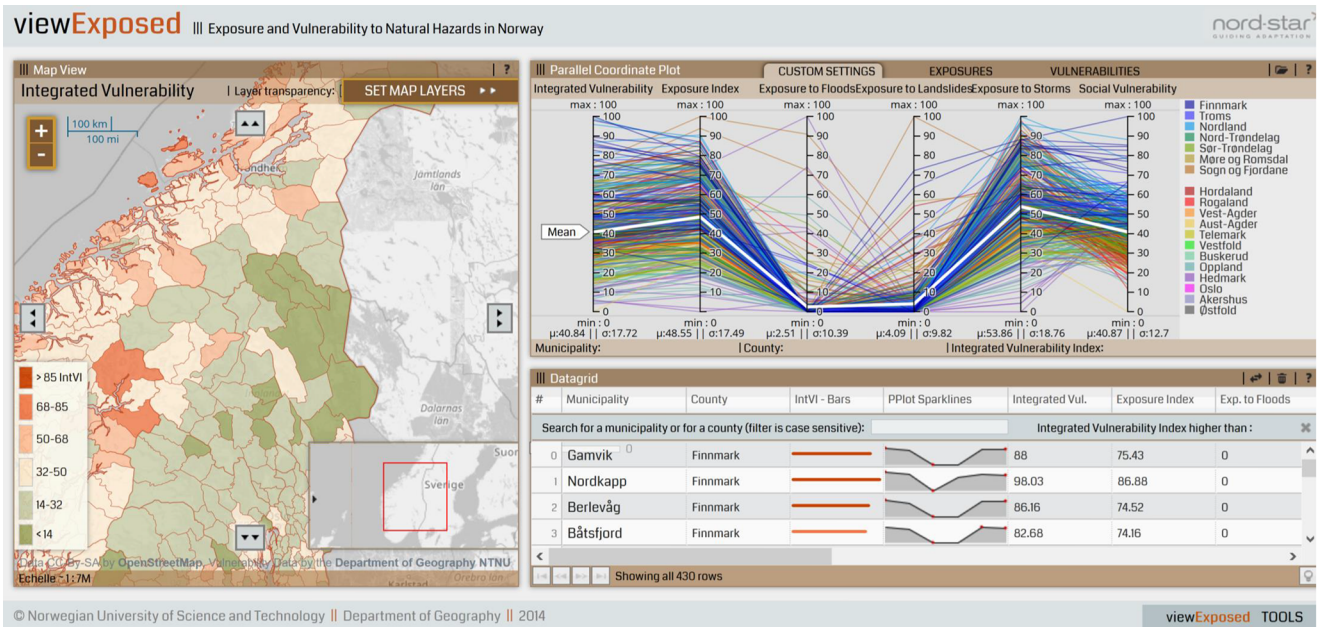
viewExposed ||| Exposure and Vulnerability to Natural Hazards in Norway

nord-star
GUIDING ADAPTATION

||| Map View

Integrated Vulnerability | Layer transparency: SET MAP LAYERS

100 km
100 mi

+
-

Trondheim
Jämtlands län
Dalarnas län
Sverige
Örebro län
Karlstad

> 85 IntVI
68-85
50-68
32-50
14-32
<14

Data CC-By-SA by OpenStreetMap, Vulnerability Data by the Department of Geography NTNU
Echelle : 1 : 7M

||| Parallel Coordinate Plot
CUSTOM SETTINGS EXPOSURES VULNERABILITIES

Integrated Vulnerability | Exposure Index | Exposure to Floods | Exposure to Landslides | Exposure to Storms | Social Vulnerability

max : 100 max : 100 max : 100 max : 100 max : 100 max : 100

Mean

min : 0 min : 0 min : 0 min : 0 min : 0 min : 0
μ:40.84 || σ:17.72 μ:48.55 || σ:17.49 μ:2.51 || σ:10.39 μ:4.09 || σ:9.82 μ:53.86 || σ:18.76 μ:40.87 || σ:12.7

Finnmark
Troms
Nordland
Nord-Trøndelag
Sør-Trøndelag
Møre og Romsdal
Sogn og Fjordane
Hordaland
Rogaland
Vest-Agder
Aust-Agder
Telemark
Vestfold
Buskerud
Oppland
Hedmark
Oslo
Akershus
Østfold

Municipality: | County: | Integrated Vulnerability Index:

||| Datagrid

| # | Municipality | County | IntVI - Bars | PPlot Sparklines | Integrated Vul. | Exposure Index | Exp. to Floods |
|---|---|---|---|---|---|---|---|
| 0 | Gamvik | Finnmark | | | 88 | 75.43 | 0 |
| 1 | Nordkapp | Finnmark | | | 98.03 | 86.88 | 0 |
| 2 | Berlevåg | Finnmark | | | 86.16 | 74.52 | 0 |
| 3 | Båtsfjord | Finnmark | | | 82.68 | 74.16 | 0 |

Search for a municipality or for a county (filter is case sensitive): Integrated Vulnerability Index higher than :

Showing all 430 rows

© Norwegian University of Science and Technology || Department of Geography || 2014

viewExposed TOOLS